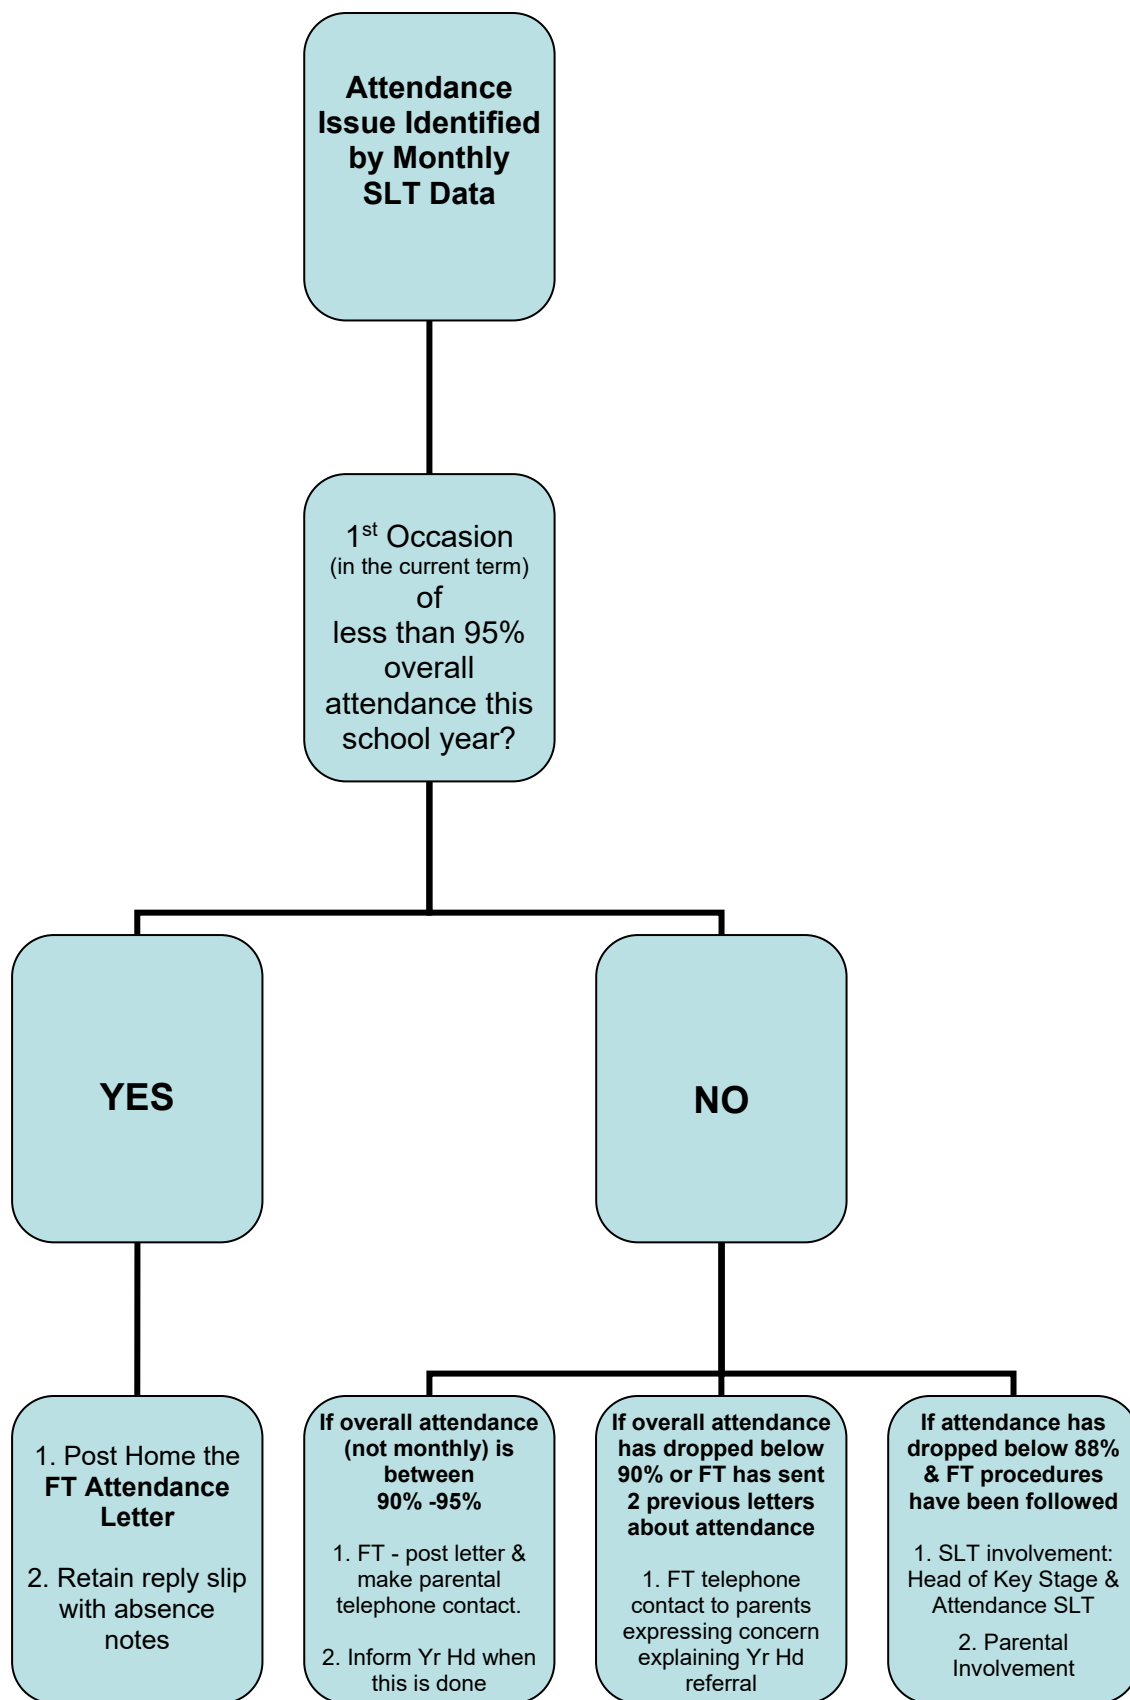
Attendance Issue Identified by Monthly SLT Data

1st Occasion (in the current term) of less than 95% overall attendance this school year?

YES

NO

1. Post Home the FT Attendance Letter

2. Retain reply slip with absence notes

If overall attendance (not monthly) is between 90% -95%

1. FT - post letter & make parental telephone contact.

2. Inform Yr Hd when this is done

If overall attendance has dropped below 90% or FT has sent 2 previous letters about attendance

1. FT telephone contact to parents expressing concern explaining Yr Hd referral

If attendance has dropped below 88% & FT procedures have been followed

1. SLT involvement: Head of Key Stage & Attendance SLT

2. Parental Involvement